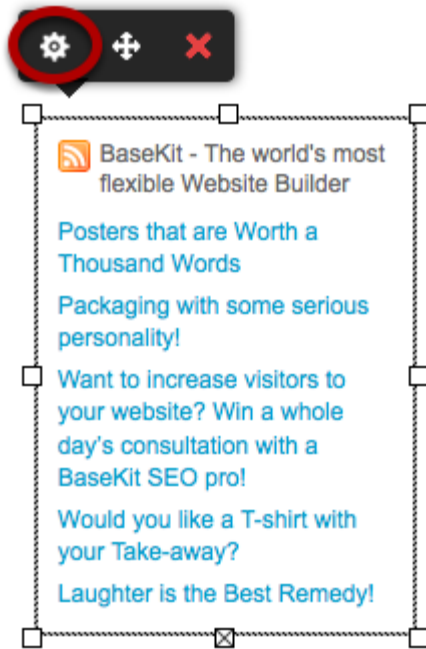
BaseKit - The world's most flexible Website Builder

Posters that are Worth a Thousand Words

Packaging with some serious personality!

Want to increase visitors to your website? Win a whole day's consultation with a BaseKit SEO pro!

Would you like a T-shirt with your Take-away?

Laughter is the Best Remedy!